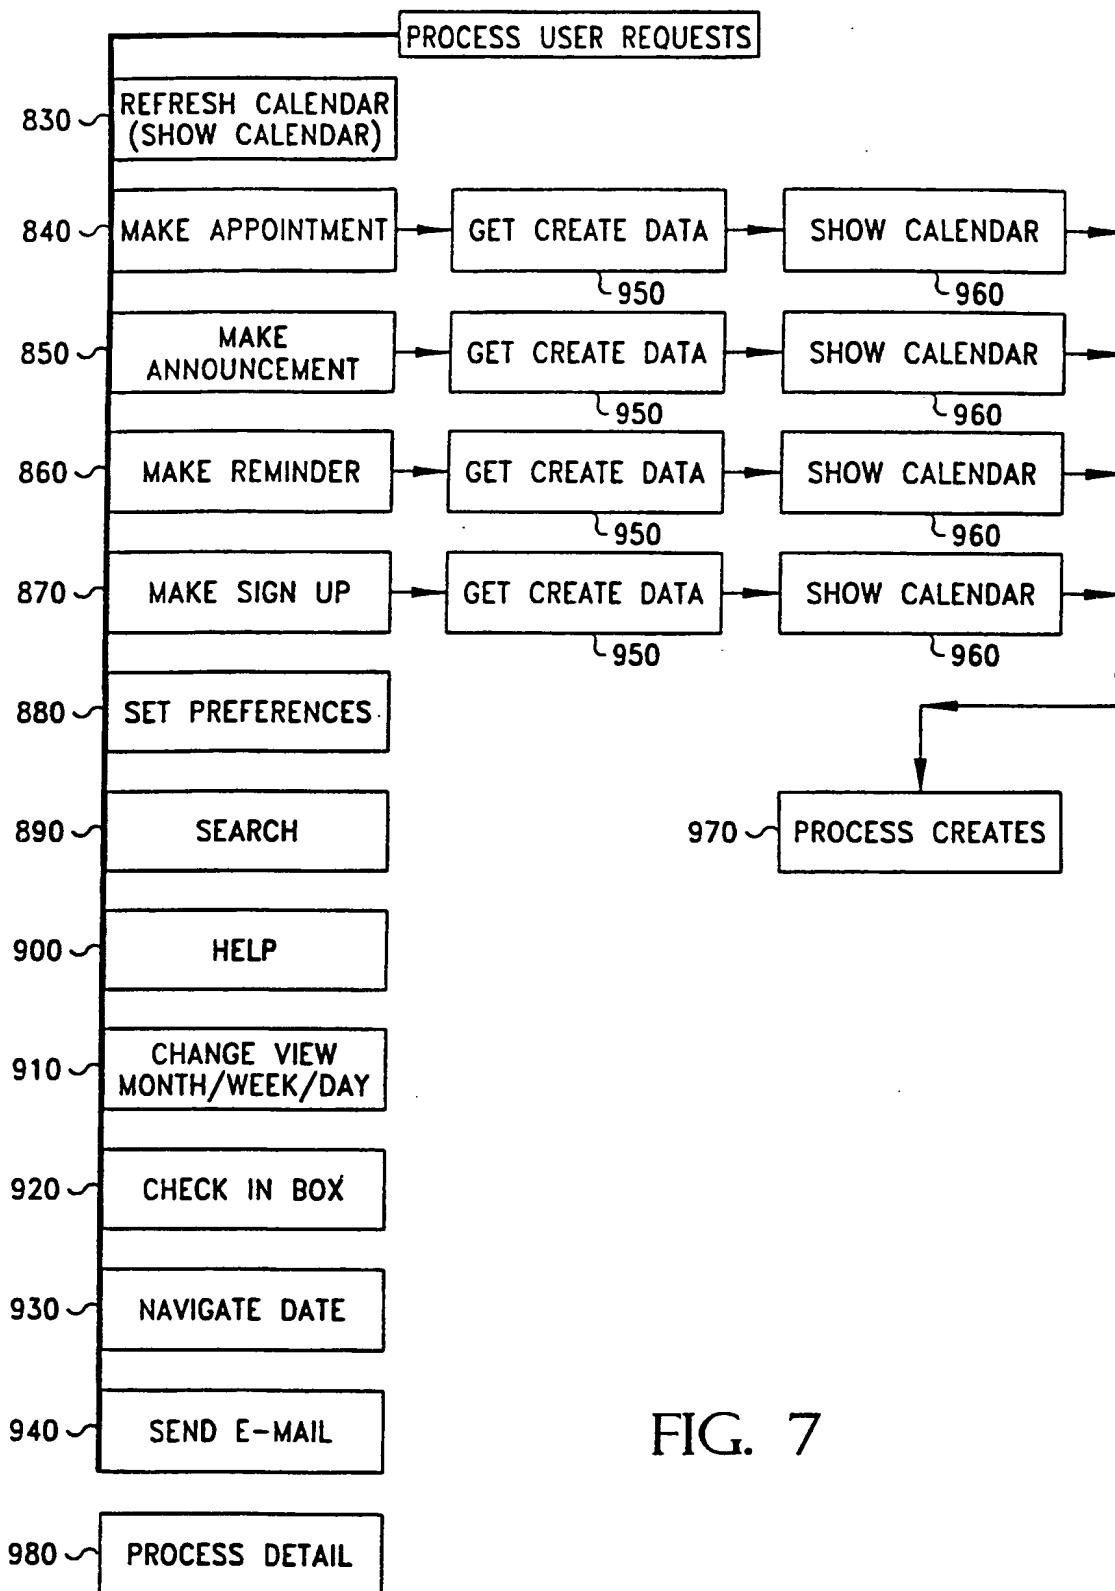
PROCESS USER REQUESTS

830 REFRESH CALENDAR (SHOW CALENDAR)

840 MAKE APPOINTMENT

GET CREATE DATA

950

SHOW CALENDAR

960

850 MAKE ANNOUNCEMENT

GET CREATE DATA

950

SHOW CALENDAR

960

860 MAKE REMINDER

GET CREATE DATA

950

SHOW CALENDAR

960

870 MAKE SIGN UP

GET CREATE DATA

950

SHOW CALENDAR

960

880 SET PREFERENCES

890 SEARCH

970 PROCESS CREATES

900 HELP

910 CHANGE VIEW MONTH/WEEK/DAY

920 CHECK IN BOX

930 NAVIGATE DATE

940 SEND E-MAIL

FIG. 7

980 PROCESS DETAIL